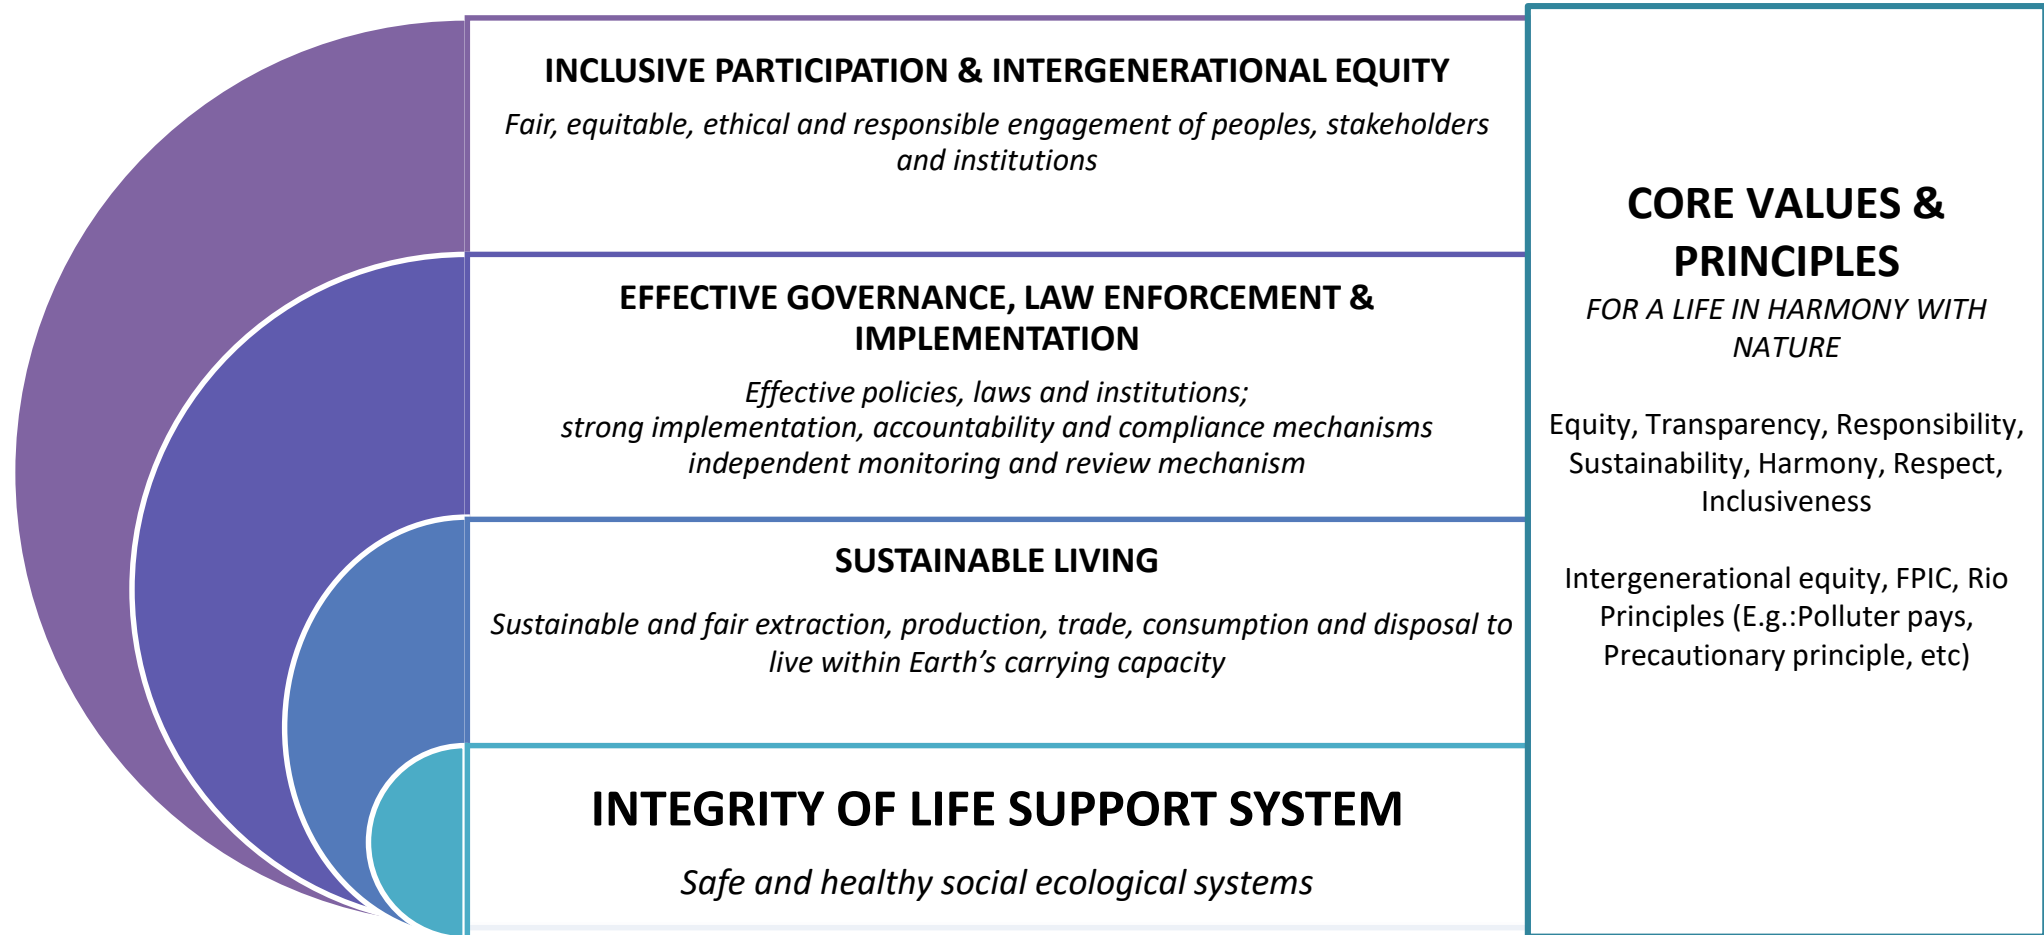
INCLUSIVE PARTICIPATION & INTERGENERATIONAL EQUITY

Fair, equitable, ethical and responsible engagement of peoples, stakeholders and institutions

EFFECTIVE GOVERNANCE, LAW ENFORCEMENT & IMPLEMENTATION

Effective policies, laws and institutions;
strong implementation, accountability and compliance mechanisms
independent monitoring and review mechanism

SUSTAINABLE LIVING

Sustainable and fair extraction, production, trade, consumption and disposal to live within Earth's carrying capacity

INTEGRITY OF LIFE SUPPORT SYSTEM

Safe and healthy social ecological systems

CORE VALUES & PRINCIPLES
FOR A LIFE IN HARMONY WITH NATURE

Equity, Transparency, Responsibility, Sustainability, Harmony, Respect, Inclusiveness

Intergenerational equity, FPIC, Rio Principles (E.g.:Polluter pays, Precautionary principle, etc)